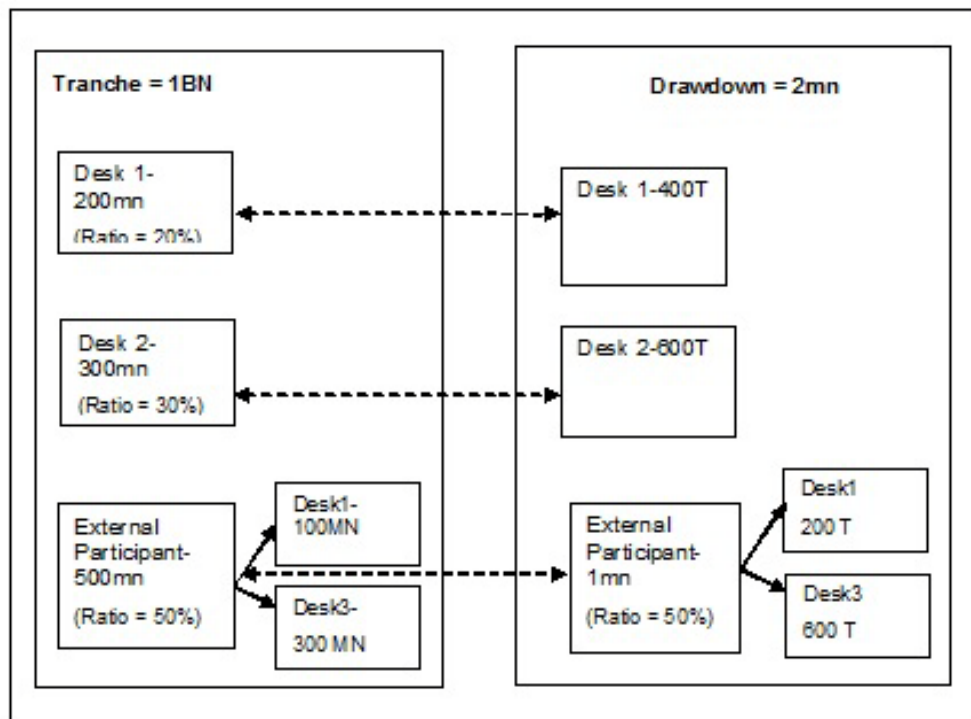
Tranche = 1BN

Desk 1-200mn
(Ratio = 20%)

Desk 2-300mn
(Ratio = 30%)

External Participant-500mn
(Ratio = 50%)

Desk1-100MN

Desk3-300 MN

Drawdown = 2mn

Desk 1-400T

Desk 2-600T

External Participant-1mn
(Ratio = 50%)

Desk1
200 T

Desk3
600 T